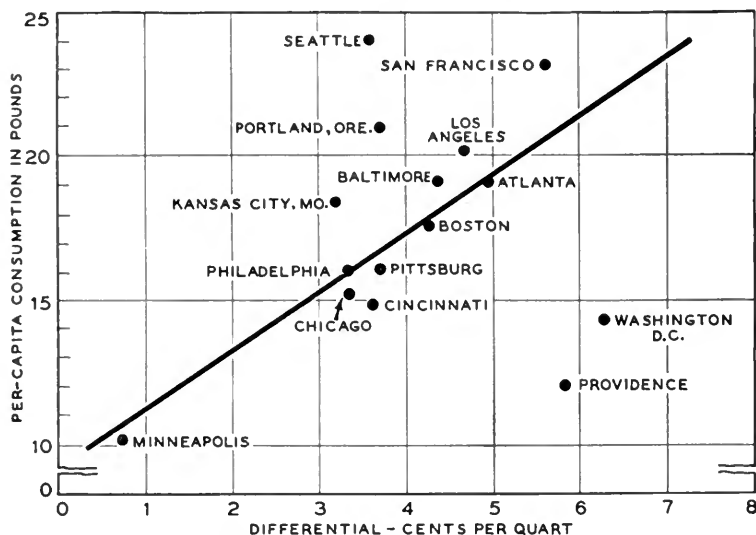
PER-CAPITA CONSUMPTION IN POUNDS

25
20
15
10
0

SEATTLE
SAN FRANCISCO
PORTLAND, ORE.
LOS ANGELES
BALTIMORE
ATLANTA
KANSAS CITY, MO.
BOSTON
PHILADELPHIA
PITTSBURG
CINCINNATI
CHICAGO
WASHINGTON D.C.
PROVIDENCE
MINNEAPOLIS

0 1 2 3 4 5 6 7 8

DIFFERENTIAL - CENTS PER QUART